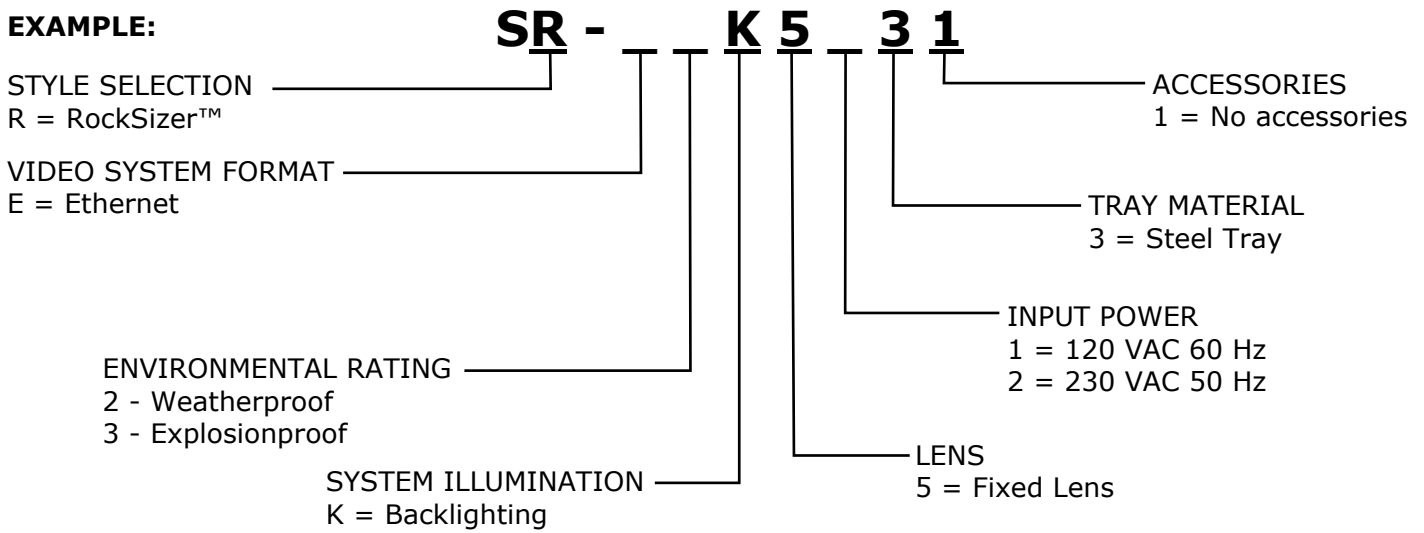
EXAMPLE:

SR - _ _ K 5 _ 3 1

STYLE SELECTION
R = RockSizer™

VIDEO SYSTEM FORMAT
E = Ethernet

ENVIRONMENTAL RATING
2 - Weatherproof
3 - Explosionproof

SYSTEM ILLUMINATION
K = Backlighting

ACCESSORIES
1 = No accessories

TRAY MATERIAL
3 = Steel Tray

INPUT POWER
1 = 120 VAC 60 Hz
2 = 230 VAC 50 Hz

LENS
5 = Fixed Lens